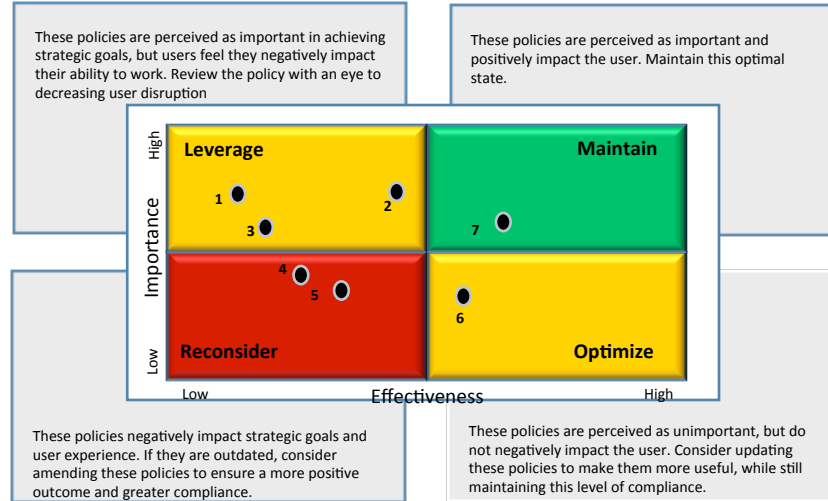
These policies are perceived as important in achieving strategic goals, but users feel they negatively impact their ability to work. Review the policy with an eye to decreasing user disruption

These policies are perceived as important and positively impact the user. Maintain this optimal state.

High

Importance

Low

Leverage

Maintain

1

2

3

7

4

5

6

Reconsider

Optimize

Low

Effectiveness

High

These policies negatively impact strategic goals and user experience. If they are outdated, consider amending these policies to ensure a more positive outcome and greater compliance.

These policies are perceived as unimportant, but do not negatively impact the user. Consider updating these policies to make them more useful, while still maintaining this level of compliance.